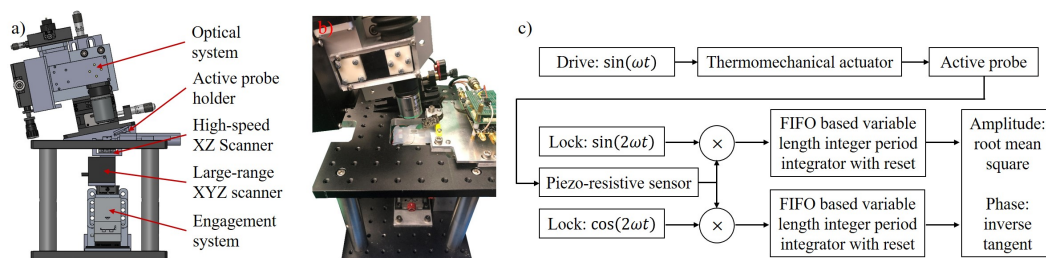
a)

Optical system

Active probe holder

High-speed XZ Scanner

Large-range XYZ scanner

Engagement system

b)

c)

Drive: $\sin(\omega t)$

Thermomechanical actuator

Active probe

Lock: $\sin(2\omega t)$

$\times$

FIFO based variable length integer period integrator with reset

Amplitude: root mean square

Piezo-resistive sensor

Lock: $\cos(2\omega t)$

$\times$

FIFO based variable length integer period integrator with reset

Phase: inverse tangent